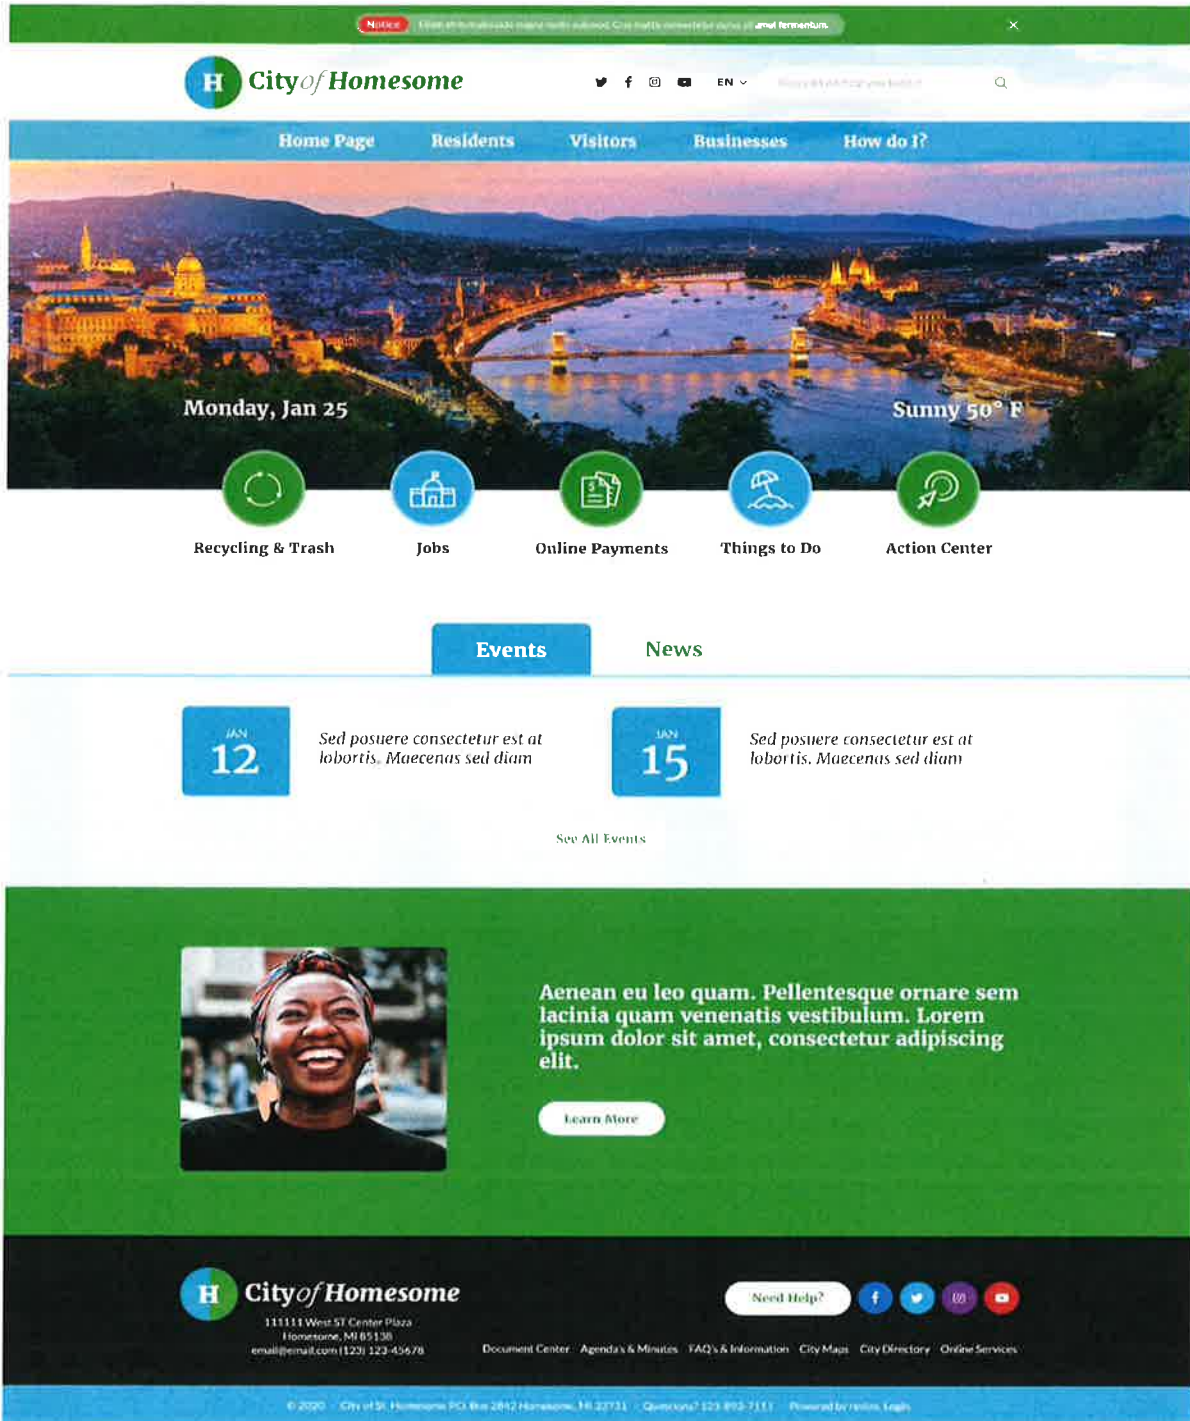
Notice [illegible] amet fermentum.

×

H City of Homesome

EN

Home Page Residents Visitors Businesses How do I?

Monday, Jan 25

Sunny 50° F

Recycling & Trash

Jobs

Online Payments

Things to Do

Action Center

Events

News

JAN 12

Sed posuere consectetur est at lobortis. Maecenas sed diam

JAN 15

Sed posuere consectetur est at lobortis. Maecenas sed diam

See All Events

Aenean eu leo quam. Pellentesque ornare sem lacinia quam venenatis vestibulum. Lorem ipsum dolor sit amet, consectetur adipiscing elit.

Learn More

H City of Homesome

111111 West 5T Center Plaza
Homesome, MI 85138
email@email.com (123) 123-45678

Need Help?

Document Center Agenda's & Minutes FAQ's & Information City Maps City Directory Online Services

© 2020 City of St. Homesome PO Box 2842 Homesome, MI 22731 Questions? 123-893-7111 Powered by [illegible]